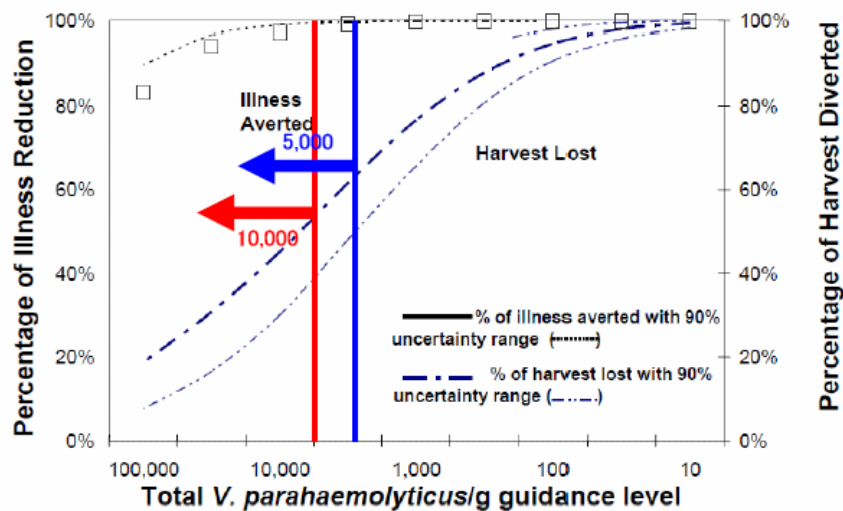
100%
80%
60%
40%
20%
0%

Percentage of Illness Reduction

Illness Averted

5,000

10,000

Harvest Lost

% of illness averted with 90% uncertainty range

% of harvest lost with 90% uncertainty range

100%
80%
60%
40%
20%
0%

Percentage of Harvest Diverted

100,000 10,000 1,000 100 10

Total V. parahaemolyticus/g guidance level